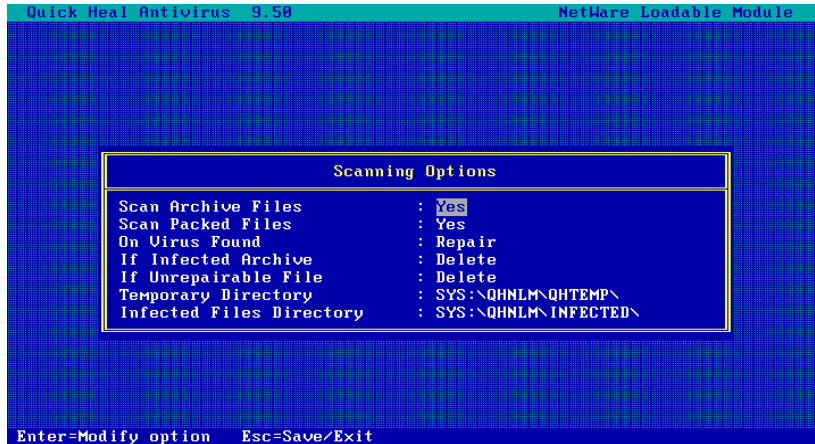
Quick Heal Antivirus 9.50

NetWare Loadable Module

Scanning Options

| | |
|---|---|
| Scan Archive Files | : Yes |
| Scan Packed Files | : Yes |
| On Virus Found | : Repair |
| If Infected Archive | : Delete |
| If Unrepairable File | : Delete |
| Temporary Directory | : SYS:\QHNLM\QHTEMP\ |
| Infected Files Directory | : SYS:\QHNLM\INFECTED\ |

Enter=Modify option Esc=Save/Exit